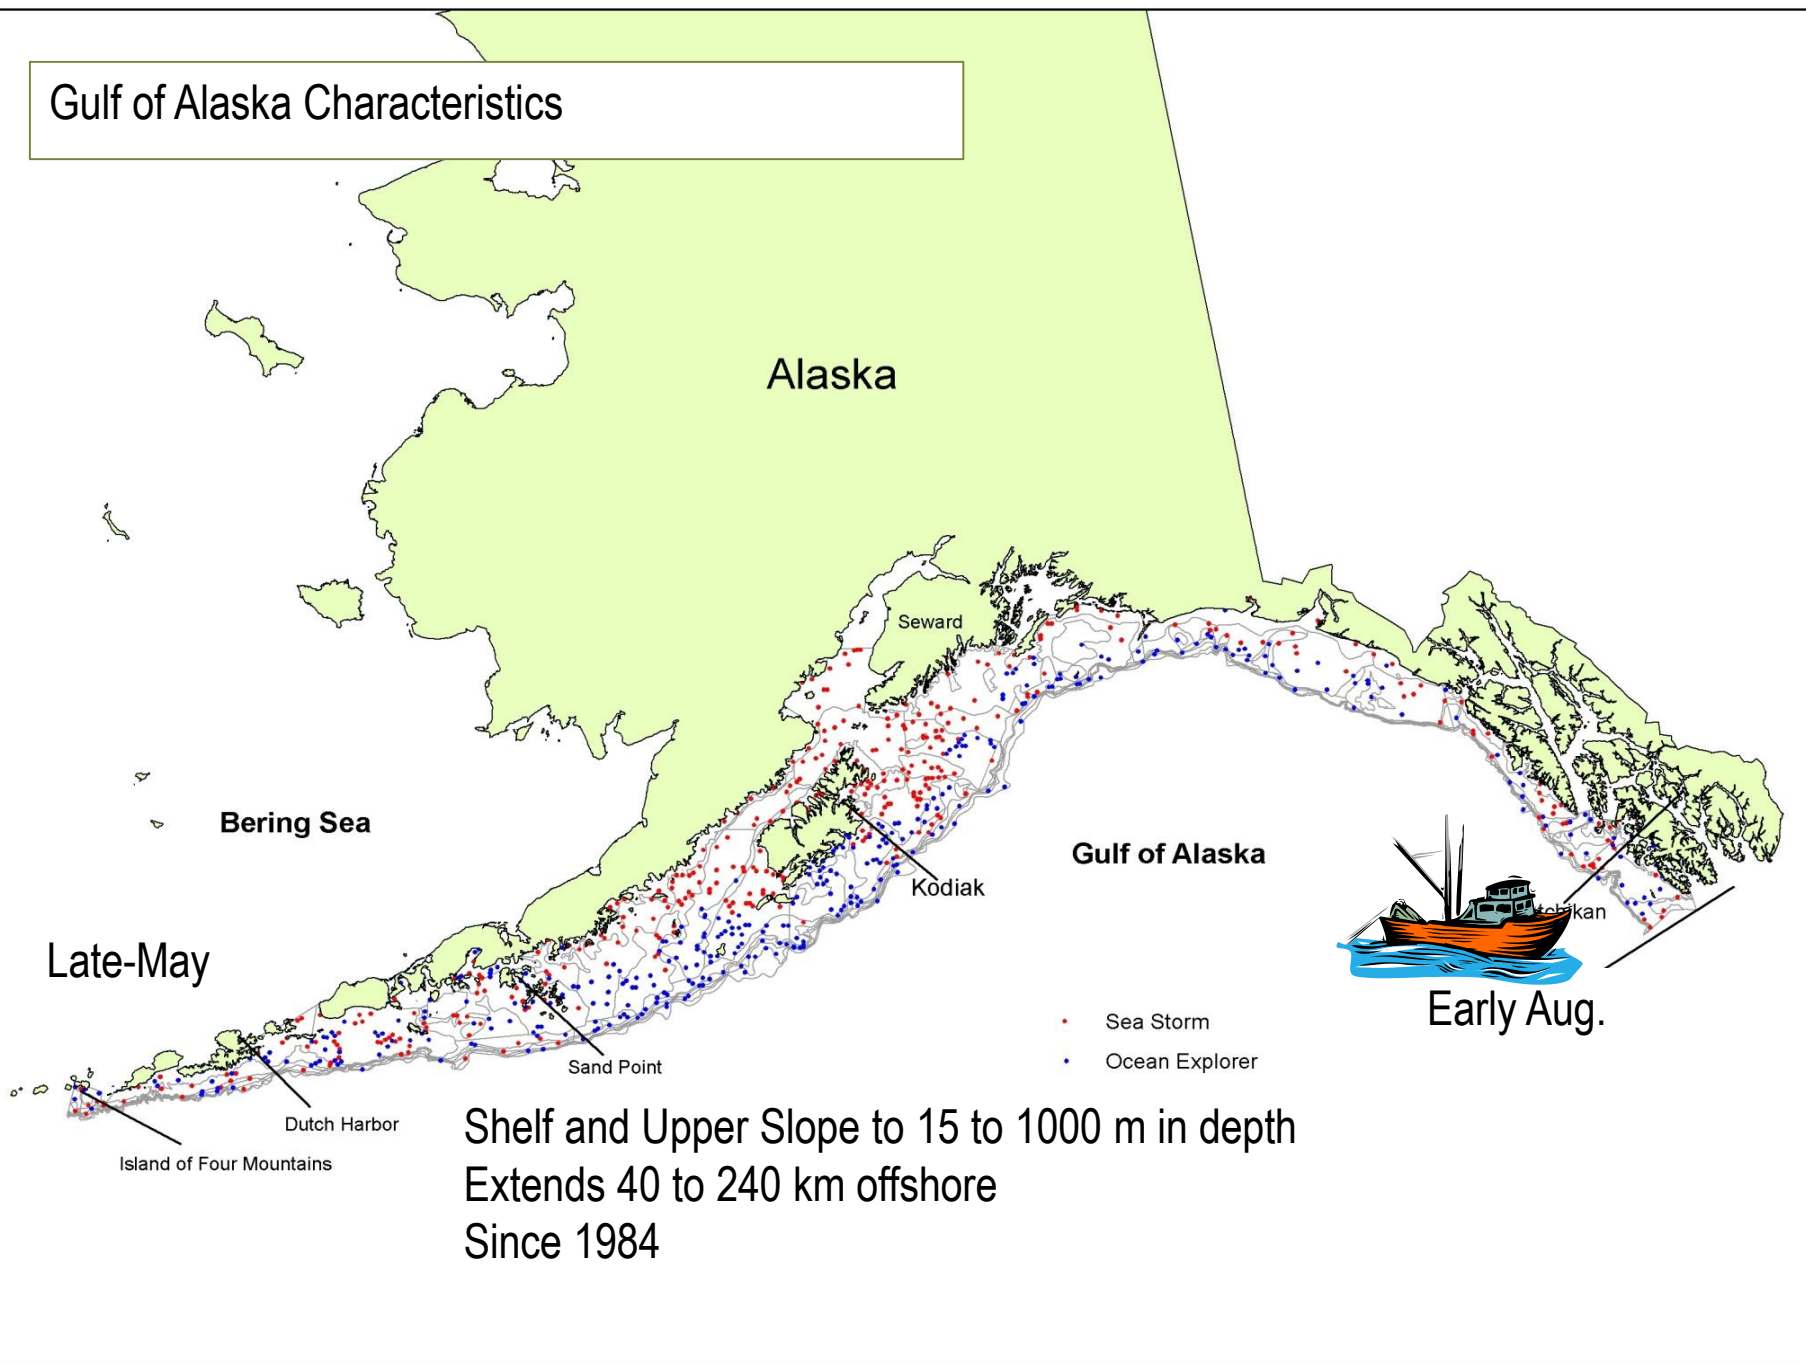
Gulf of Alaska Characteristics

Alaska

Seward

Bering Sea

Gulf of Alaska

Kodiak

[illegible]kan

Late-May

Early Aug.

Sea Storm

Ocean Explorer

Sand Point

Dutch Harbor

Island of Four Mountains

Shelf and Upper Slope to 15 to 1000 m in depth
Extends 40 to 240 km offshore
Since 1984